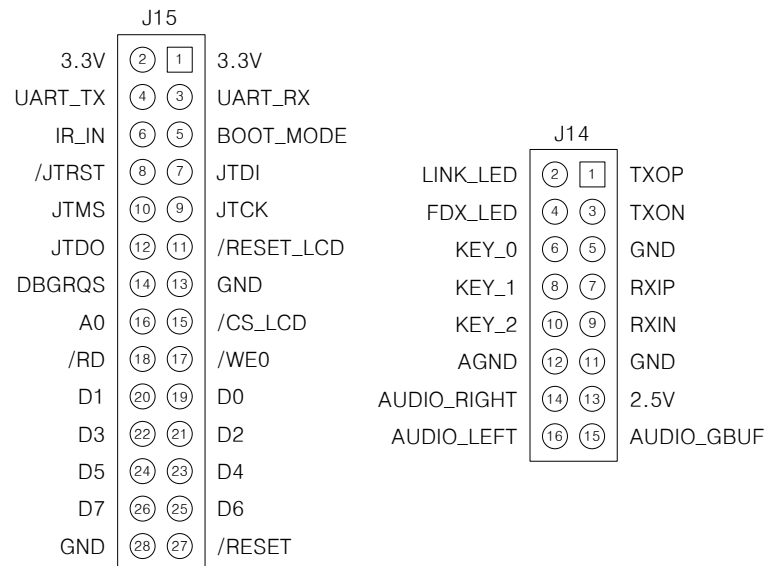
J15

| | | | |
|---|---|---|---|
| 3.3V | 2 | 1 | 3.3V |
| UART_TX | 4 | 3 | UART_RX |
| IR_IN | 6 | 5 | BOOT_MODE |
| /JTRST | 8 | 7 | JTDI |
| JTMS | 10 | 9 | JTCK |
| JTDO | 12 | 11 | /RESET_LCD |
| DBGRQS | 14 | 13 | GND |
| A0 | 16 | 15 | /CS_LCD |
| /RD | 18 | 17 | /WE0 |
| D1 | 20 | 19 | D0 |
| D3 | 22 | 21 | D2 |
| D5 | 24 | 23 | D4 |
| D7 | 26 | 25 | D6 |
| GND | 28 | 27 | /RESET |

J14

| | | | |
|---|---|---|---|
| LINK_LED | 2 | 1 | TXOP |
| FDX_LED | 4 | 3 | TXON |
| KEY_0 | 6 | 5 | GND |
| KEY_1 | 8 | 7 | RXIP |
| KEY_2 | 10 | 9 | RXIN |
| AGND | 12 | 11 | GND |
| AUDIO_RIGHT | 14 | 13 | 2.5V |
| AUDIO_LEFT | 16 | 15 | AUDIO_GBUF |